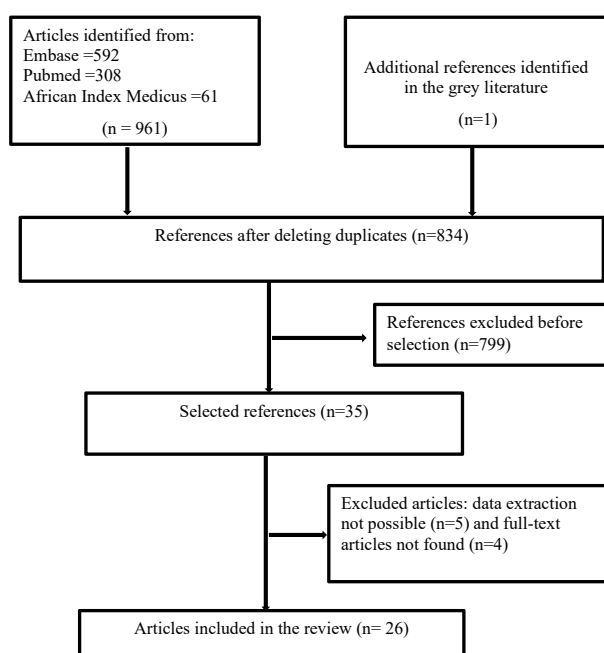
Articles identified from:
Embase =592
Pubmed =308
African Index Medicus =61

(n = 961)

Additional references identified in the grey literature

(n=1)

References after deleting duplicates (n=834)

References excluded before selection (n=799)

Selected references (n=35)

Excluded articles: data extraction not possible (n=5) and full-text articles not found (n=4)

Articles included in the review (n= 26)